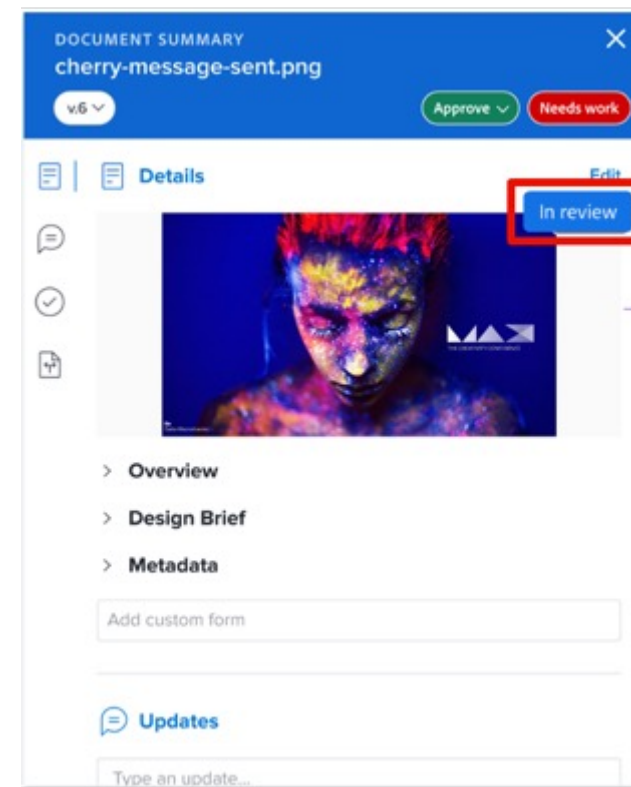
DOCUMENT SUMMARY
cherry-message-sent.png

v.6

Approve
Needs work

Details

Edit

In review

MAX
THE CREATIVITY CONFERENCE

Overview

Design Brief

Metadata

Add custom form

Updates

Type an update...